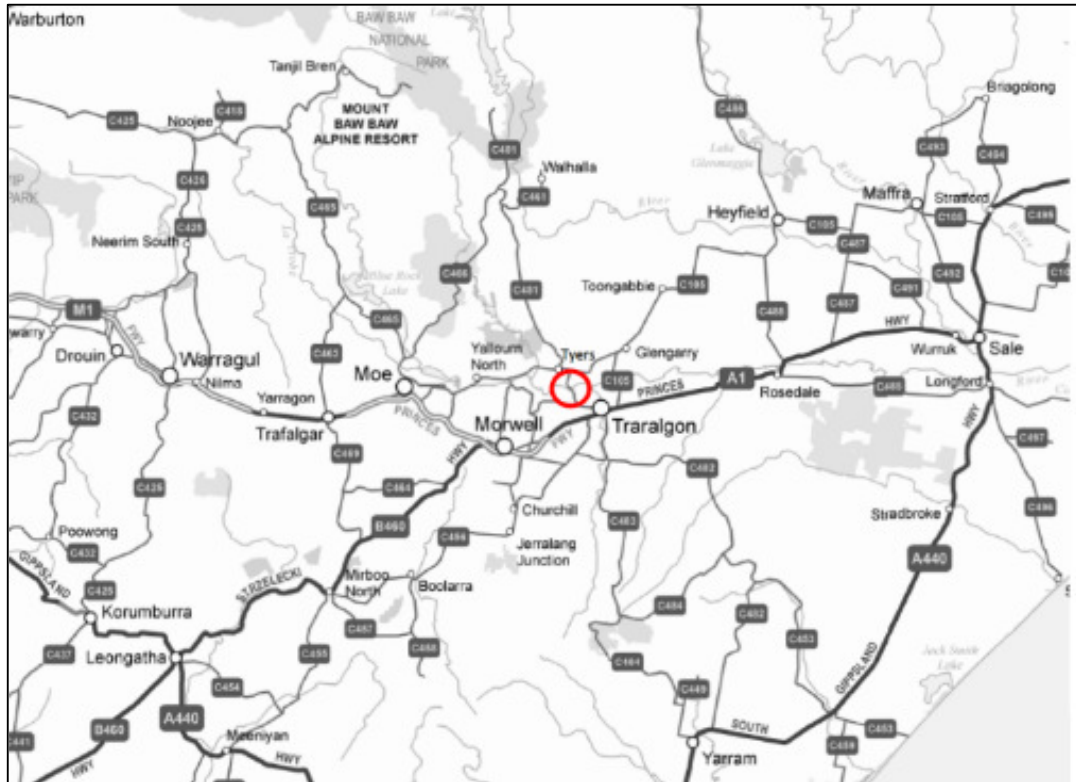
Warburton
BAW BAW NATIONAL PARK
Tanjil Bren
MOUNT BAW BAW ALPINE RESORT
C425
Noojee
C426
C426
C426
Neerim South
C465
C481
Walhalla
C481
C486
Lake Glenmaggie
Briagolong
C493
C494
Heyfield
Maffra
Stratford
C105
C105
C496
C487
C466
C481
Toongabbie
C105
C488
C487
C491
C492
M1
FWY
Drouin
Warragul
C460
C462
Moe
Yallourn North
Tyers
Glengarry
C105
A1
PRINCES
HWY
Wurruk
Sale
Nilma
Yarragon
Trafalgar
PRINCES
Morwell
FWY
Traralgon
Rosedale
C486
Longford
C432
C469
HWY
C482
C497
C425
C464
Churchill
C483
Stradbroke
C496
Poowong
C432
B460
C499
Jeralang Junction
GIPPSLAND
C425
Korumburra
STRZELECKI
Mirboo North
Boolarra
C484
A440
C452
C453
C437
Leongatha
C457
C458
C455
C484
C449
GIPPSLAND
Jack Smith Lake
C454
A440
B460
Meeniyan
HWY
SOUTH
Yarram
C455
C453
HWY
C441